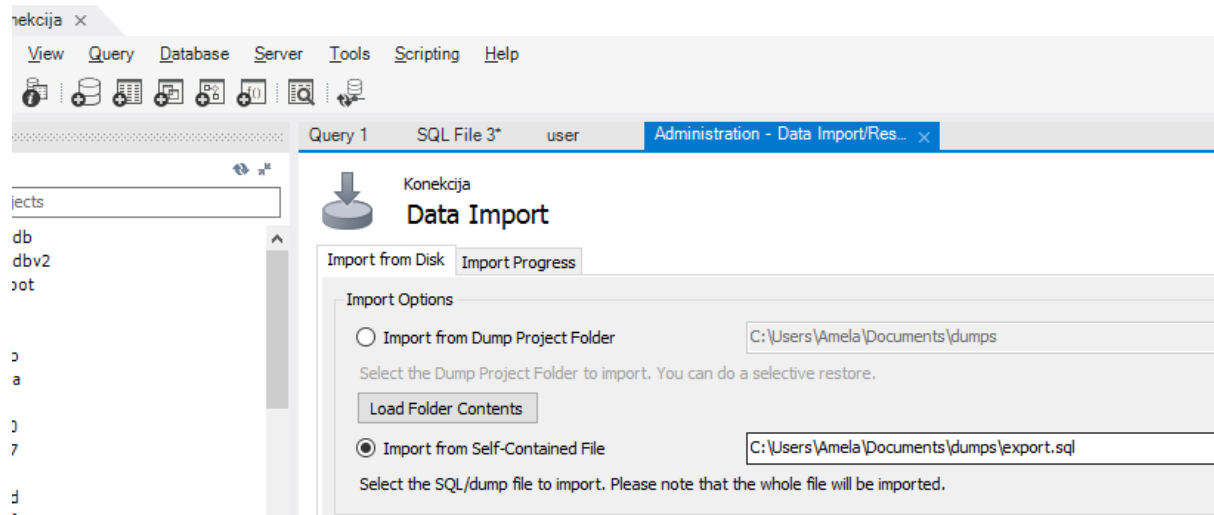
nekcija ×

View Query Database Server Tools Scripting Help

Query 1 SQL File 3* user Administration - Data Import/Res... ×

jects

db
dbv2
oot

o
a

0
7

d

Konekcija
Data Import

Import from Disk Import Progress

Import Options

Import from Dump Project Folder C:\Users\Amela\Documents\dumps

Select the Dump Project Folder to import. You can do a selective restore.

Load Folder Contents

Import from Self-Contained File C:\Users\Amela\Documents\dumps\export.sql

Select the SQL/dump file to import. Please note that the whole file will be imported.